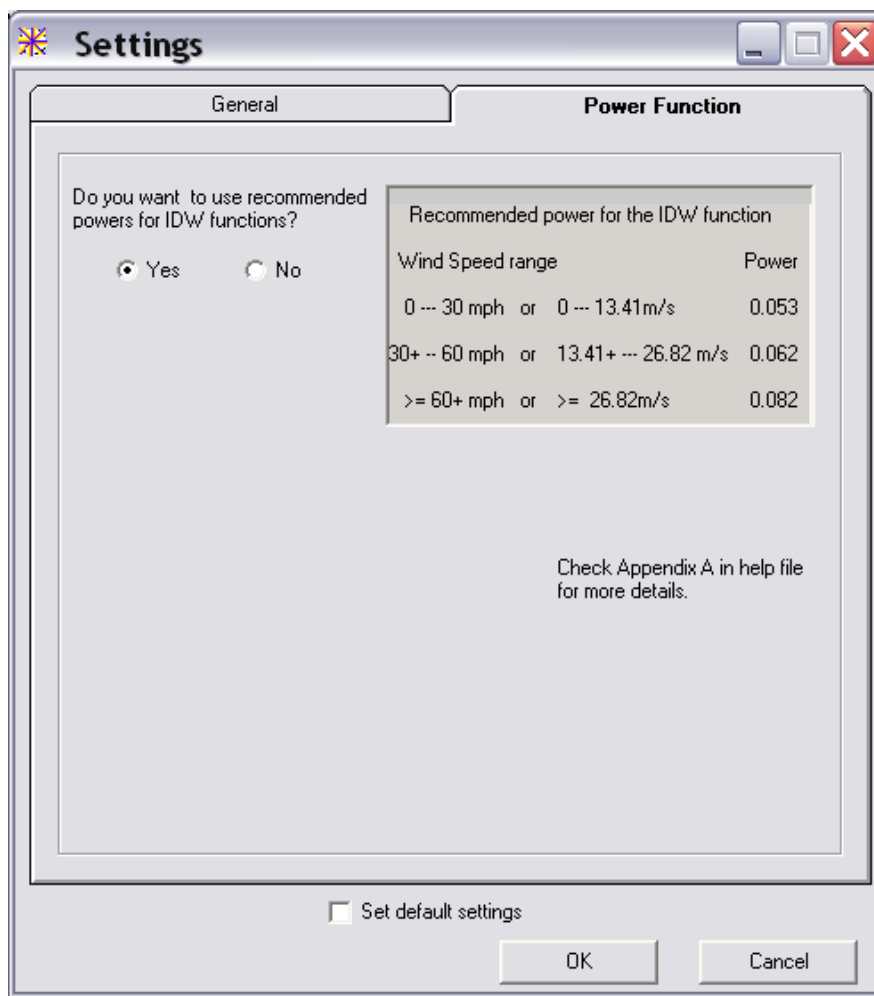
Settings

General

Power Function

Do you want to use recommended powers for IDW functions?

Yes

No

Recommended power for the IDW function

| Wind Speed range | Power |
|---|---|
| 0 --- 30 mph or 0 --- 13.41m/s | 0.053 |
| 30+ -- 60 mph or 13.41+ --- 26.82 m/s | 0.062 |
| >= 60+ mph or >= 26.82m/s | 0.082 |

Check Appendix A in help file for more details.

Set default settings

OK

Cancel